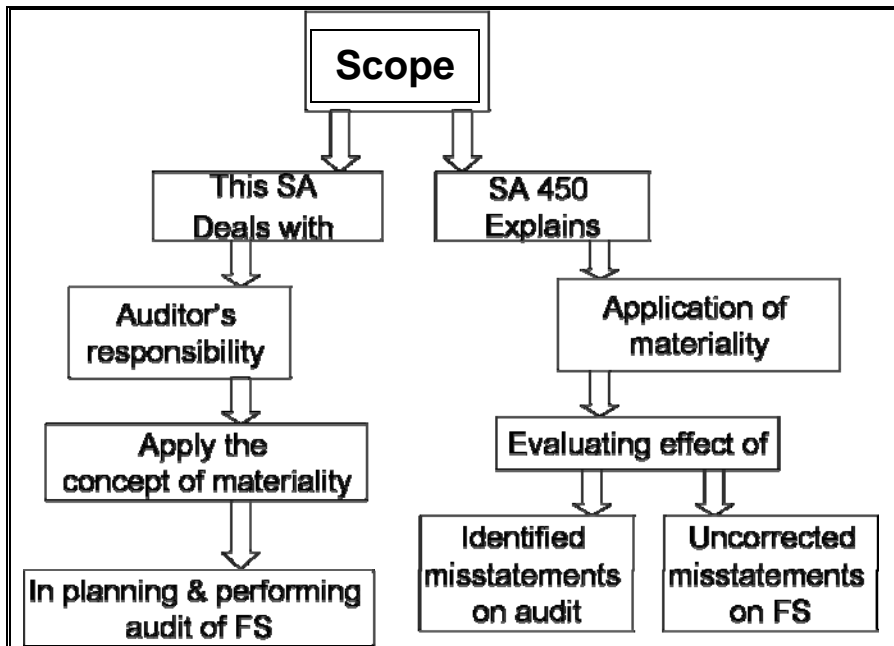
Scope

This SA Deals with

Auditor's responsibility

Apply the concept of materiality

In planning & performing audit of FS

SA 450 Explains

Application of materiality

Evaluating effect of

Identified misstatements on audit

Uncorrected misstatements on FS